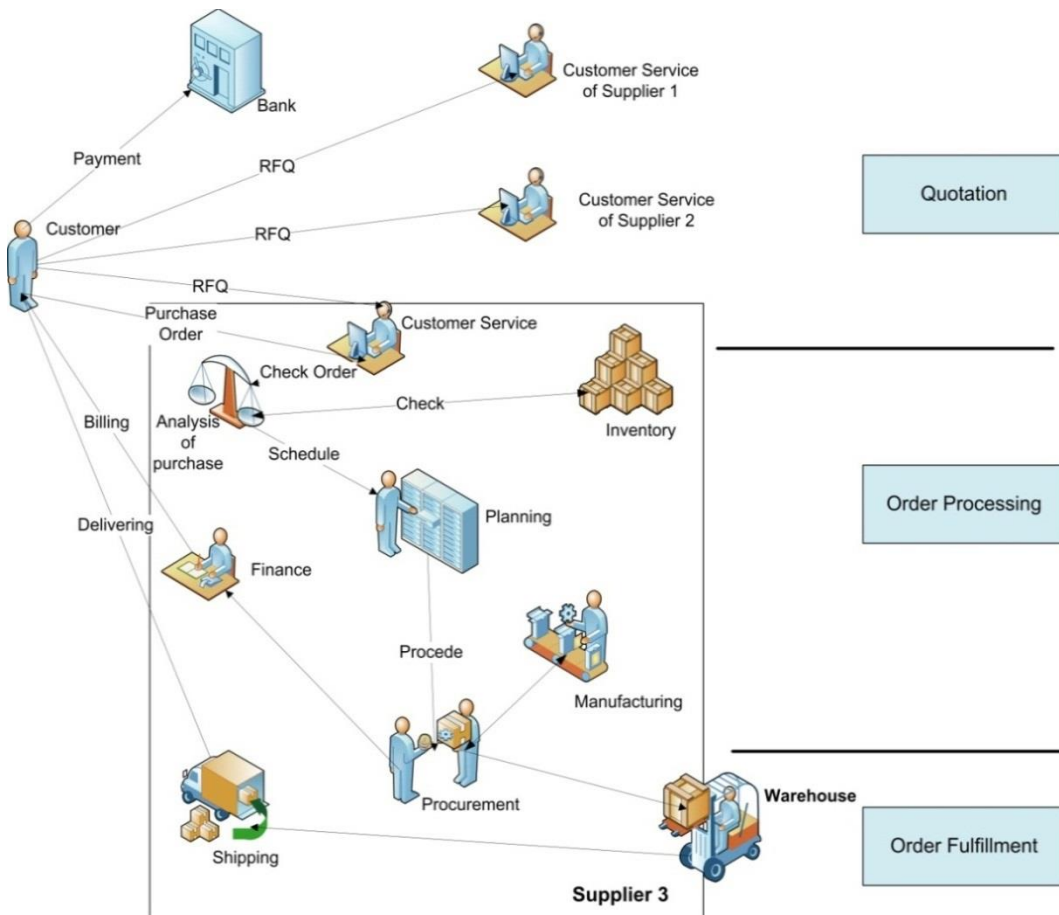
Bank

Customer Service of Supplier 1

Payment

RFQ

Quotation

Customer Service of Supplier 2

Customer

RFQ

RFQ

Purchase Order

Customer Service

Check Order

Check

Inventory

Billing

Analysis of purchase

Schedule

Order Processing

Planning

Delivering

Finance

Procede

Manufacturing

Procurement

Warehouse

Shipping

Order Fulfillment

Supplier 3